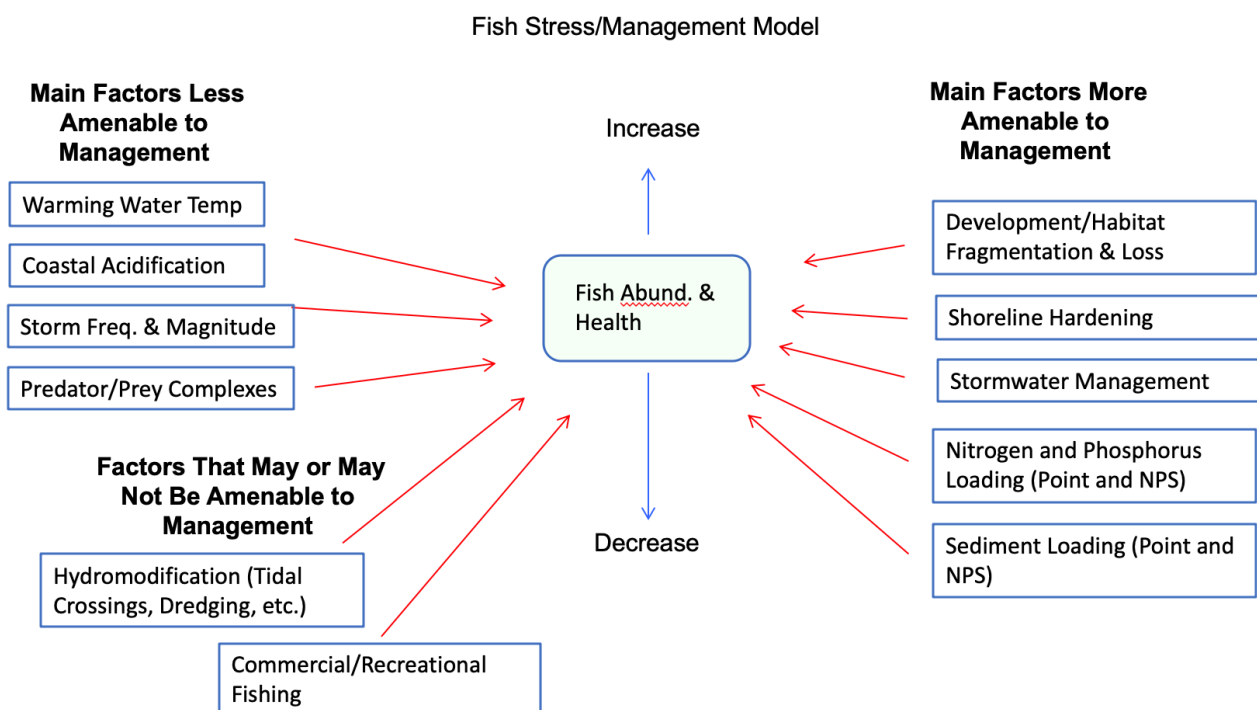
Fish Stress/Management Model

Main Factors Less Amenable to Management

Warming Water Temp

Coastal Acidification

Storm Freq. & Magnitude

Predator/Prey Complexes

Factors That May or May Not Be Amenable to Management

Hydromodification (Tidal Crossings, Dredging, etc.)

Commercial/Recreational Fishing

Increase

Fish Abund. & Health

Decrease

Main Factors More Amenable to Management

Development/Habitat Fragmentation & Loss

Shoreline Hardening

Stormwater Management

Nitrogen and Phosphorus Loading (Point and NPS)

Sediment Loading (Point and NPS)